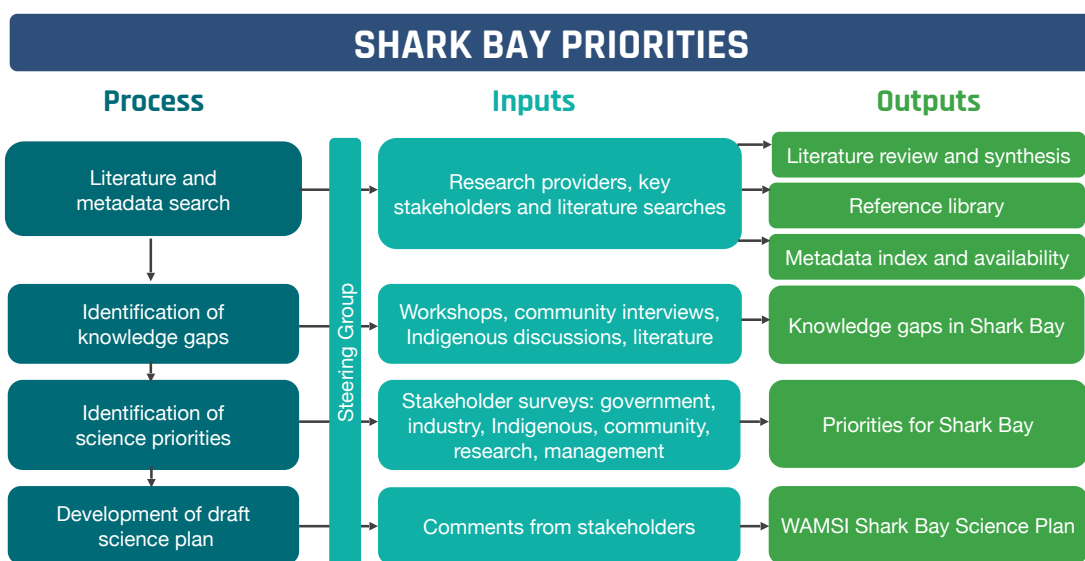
SHARK BAY PRIORITIES

Process

Inputs

Outputs

Literature and metadata search

Research providers, key stakeholders and literature searches

Literature review and synthesis

Reference library

Metadata index and availability

Identification of knowledge gaps

Workshops, community interviews, Indigenous discussions, literature

Knowledge gaps in Shark Bay

Identification of science priorities

Stakeholder surveys: government, industry, Indigenous, community, research, management

Priorities for Shark Bay

Development of draft science plan

Comments from stakeholders

WAMSI Shark Bay Science Plan

Steering Group